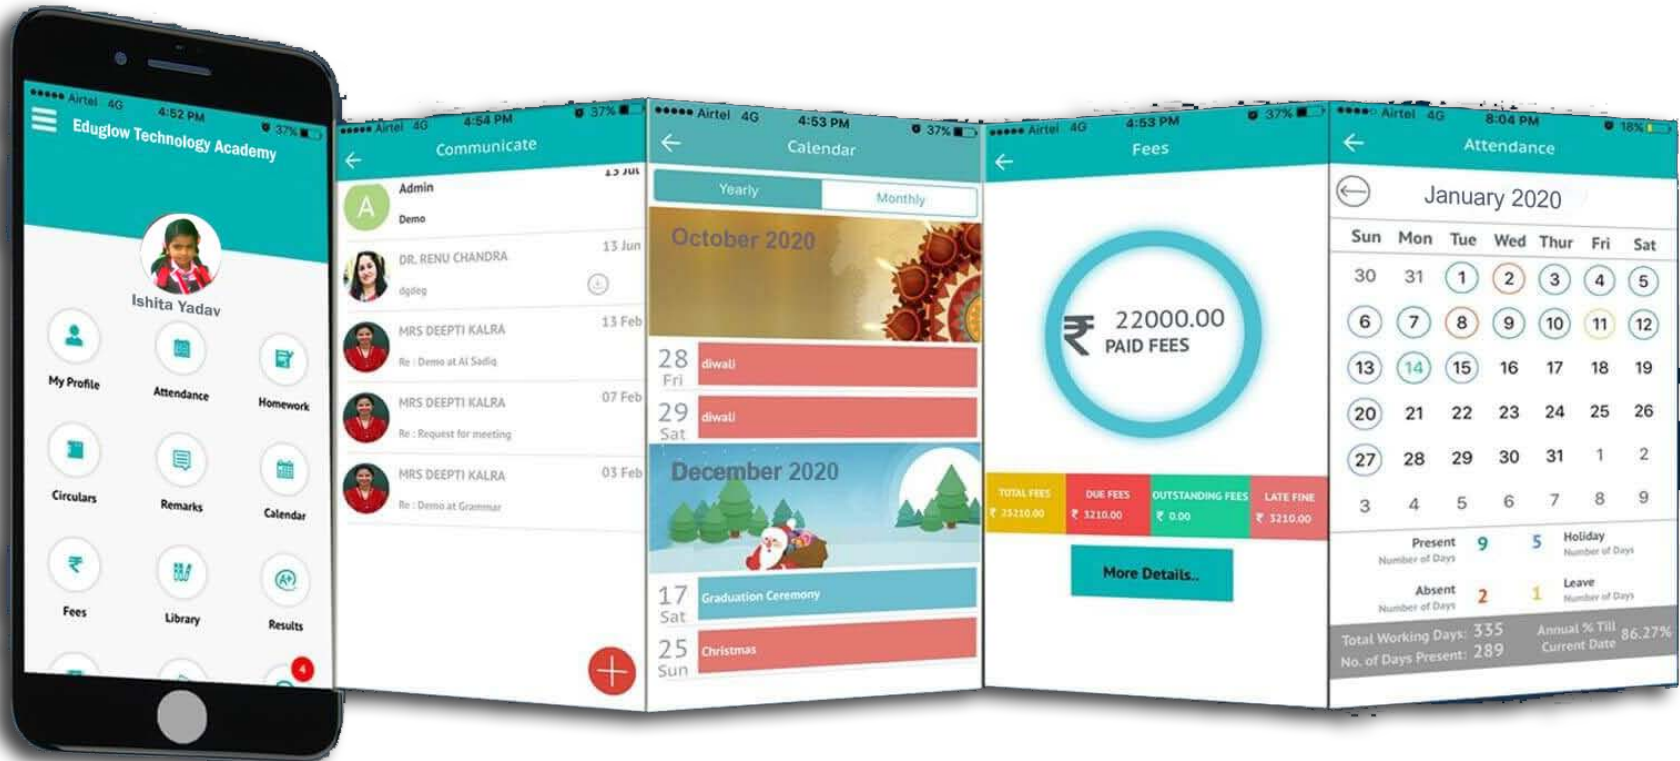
Airtel 4G 4:52 PM 37%
Eduglow Technology Academy
Ishita Yadav
My Profile
Attendance
Homework
Circulars
Remarks
Calendar
Fees
Library
Results
4

Airtel 4G 4:54 PM 37%
Communicate
A Admin
Demo
13 Jul
DR. RENU CHANDRA
dgdeg
13 Jun
MRS DEEPTI KALRA
Re : Demo at Al Sadiq
13 Feb
MRS DEEPTI KALRA
Re : Request for meeting
07 Feb
MRS DEEPTI KALRA
Re : Demo at Grammar
03 Feb

Airtel 4G 4:53 PM 37%
Calendar
Yearly
Monthly
October 2020
28 Fri diwali
29 Sat diwali
December 2020
17 Sat Graduation Ceremony
25 Sun Christmas

Airtel 4G 4:53 PM 37%
Fees
₹ 22000.00
PAID FEES
TOTAL FEES ₹ 25210.00
DUE FEES ₹ 3210.00
OUTSTANDING FEES ₹ 0.00
LATE FINE ₹ 3210.00
More Details..

Airtel 4G 8:04 PM 18%
Attendance
January 2020
| Sun | Mon | Tue | Wed | Thur | Fri | Sat |
|---|---|---|---|---|---|---|
| 30 | 31 | 1 | 2 | 3 | 4 | 5 |
| 6 | 7 | 8 | 9 | 10 | 11 | 12 |
| 13 | 14 | 15 | 16 | 17 | 18 | 19 |
| 20 | 21 | 22 | 23 | 24 | 25 | 26 |
| 27 | 28 | 29 | 30 | 31 | 1 | 2 |
| 3 | 4 | 5 | 6 | 7 | 8 | 9 |
Present Number of Days 9
5 Holiday Number of Days
Absent Number of Days 2
1 Leave Number of Days
Total Working Days: 335
No. of Days Present: 289
Annual % Till Current Date 86.27%